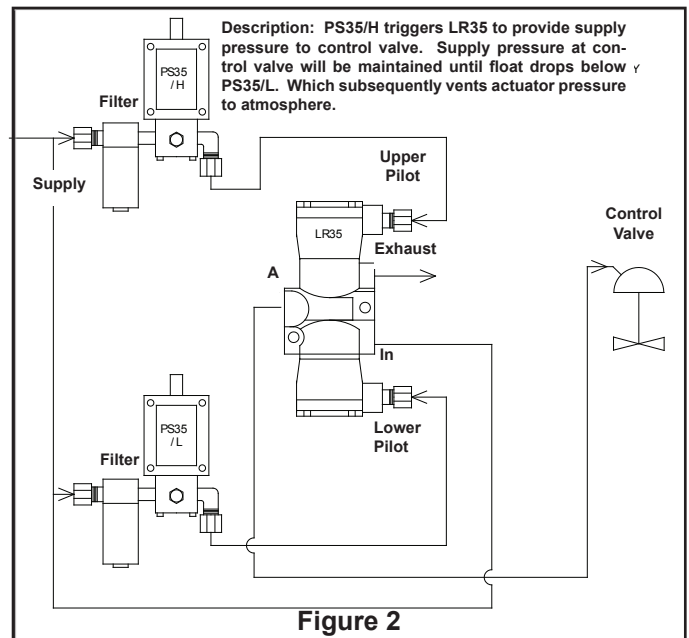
Description: PS35/H triggers LR35 to provide supply pressure to control valve. Supply pressure at control valve will be maintained until float drops below PS35/L. Which subsequently vents actuator pressure to atmosphere.

PS35 / H

Filter

Supply

Upper Pilot

LR35

Exhaust

Control Valve

A

In

PS35 / L

Filter

Lower Pilot

Figure 2